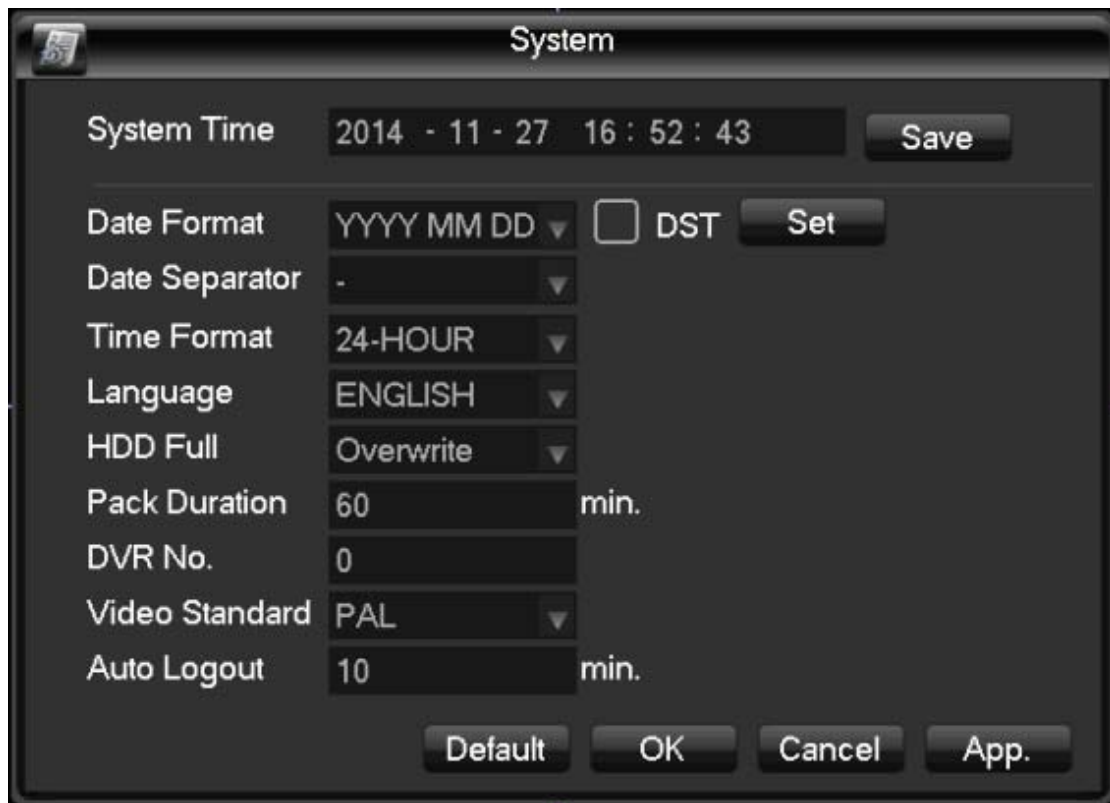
System

System Time 2014 - 11 - 27 16 : 52 : 43 Save

Date Format YYYY MM DD DST Set
Date Separator -
Time Format 24-HOUR
Language ENGLISH
HDD Full Overwrite
Pack Duration 60 min.
DVR No. 0
Video Standard PAL
Auto Logout 10 min.

Default OK Cancel App.